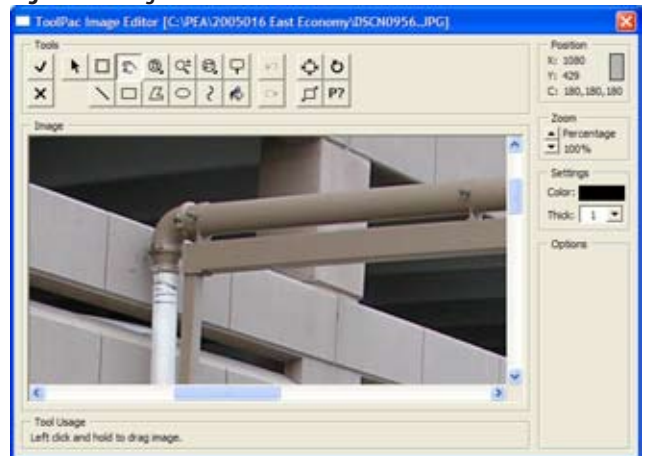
ToolPac Image Editor [C:\PEA\2005016 East Economy\DSCN0956.JPG]

Tools

P?

Image

Tool Usage
Left click and hold to drag image.

Position
X: 1080
Y: 429
C: 180,180,180

Zoom
Percentage
100%

Settings
Color:
Thick: 1

Options